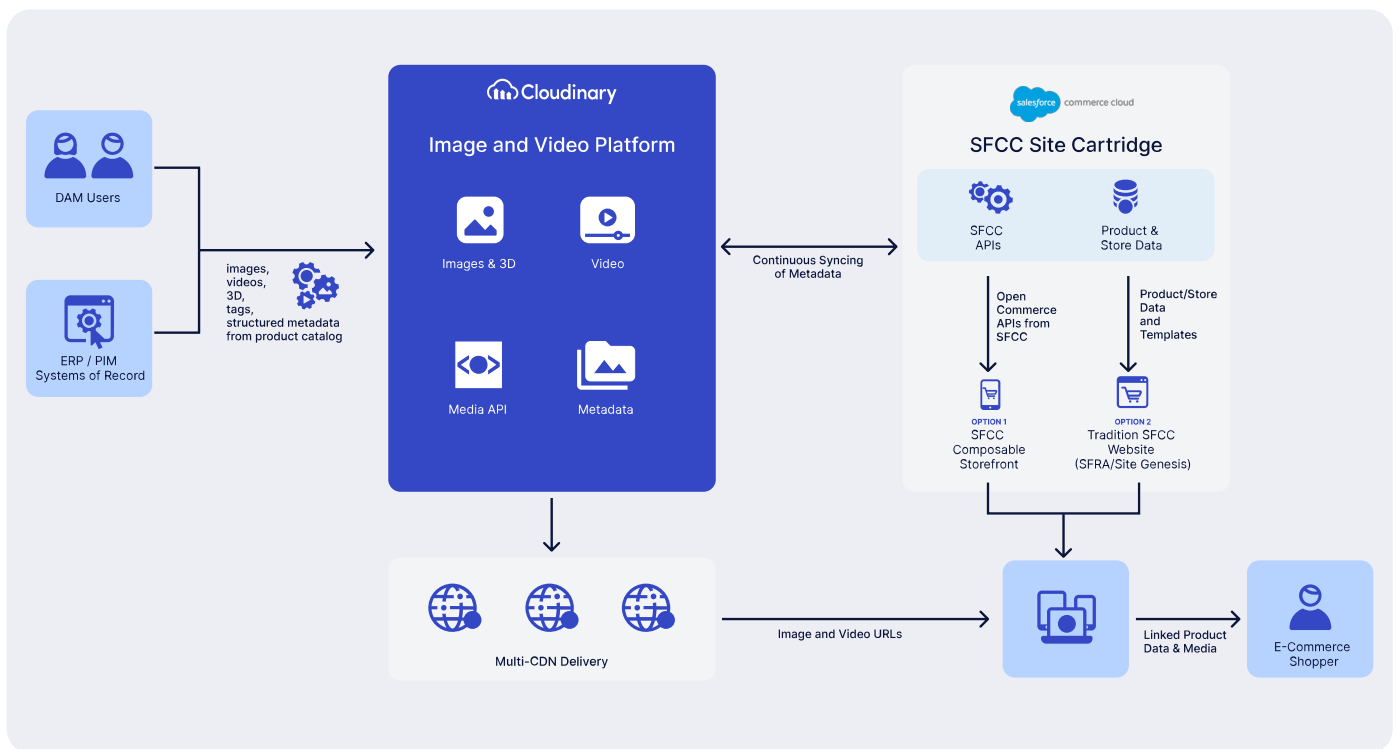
DAM Users

ERP / PIM
Systems of Record

images,
videos,
3D,
tags,
structured metadata
from product catalog

Cloudinary

Image and Video Platform

Images & 3D

Video

Media API

Metadata

Continuous Syncing
of Metadata

salesforce commerce cloud

SFCC Site Cartridge

SFCC
APIs

Product &
Store Data

Open
Commerce
APIs from
SFCC

Product/Store
Data
and
Templates

OPTION 1
SFCC
Composable
Storefront

OPTION 2
Tradition SFCC
Website
(SFRA/Site Genesis)

Multi-CDN Delivery

Image and Video URLs

Linked Product
Data & Media

E-Commerce
Shopper